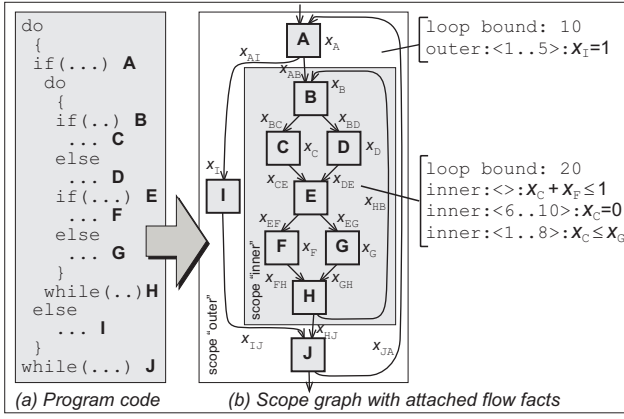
do
 {
 if(...) **A**
  do
   {
   if(..) **B**
    ... **C**
   else
    ... **D**
   if(..) **E**
    ... **F**
   else
    ... **G**
   }
  while(..)**H**
 else
  ... **I**
 }
while(...) **J**

(a) Program code

**A** $x_A$
$x_{AI}$
$x_{AB}$
**B** $x_B$
$x_{BC}$
$x_{BD}$
**C** $x_C$
**D** $x_D$
$x_I$
**I**
$x_{CE}$
$x_{DE}$
**E**
$x_{HB}$
$x_{EF}$
$x_{EG}$
**F** $x_F$
**G** $x_G$
scope "inner"
$x_{FH}$
$x_{GH}$
**H**
$x_{HJ}$
scope "outer"
$x_{IJ}$
**J**
$x_{JA}$

loop bound: 10
outer:<1..5>:$x_I$=1

loop bound: 20
inner:<>:$x_C + x_F \leq 1$
inner:<6..10>:$x_C$=0
inner:<1..8>:$x_C \leq x_G$

(b) Scope graph with attached flow facts